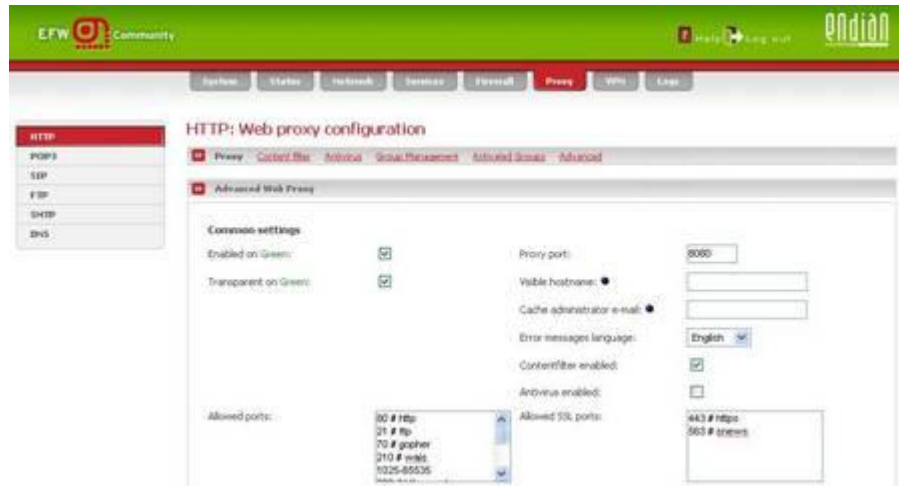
EFW Community

Help Log out

endian

System Status Network Services Firewall Proxy VPN Logs

HTTP
POP3
SIP
FTP
SMTP
DNS

HTTP: Web proxy configuration

Proxy Content filter Antivirus Group Management Activated Groups Advanced

Advanced Web Proxy

Common settings

Enabled on Green: ☑

Transparent on Green: ☑

Proxy port: 8080

Visible hostname: ●

Cache administrator e-mail: ●

Error messages language: English

Contentfilter enabled: ☑

Antivirus enabled: ☐

Allowed ports:
80 # http
21 # ftp
70 # gopher
210 # wais
1025-65535
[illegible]

Allowed SSL ports:
443 # https
563 # snews